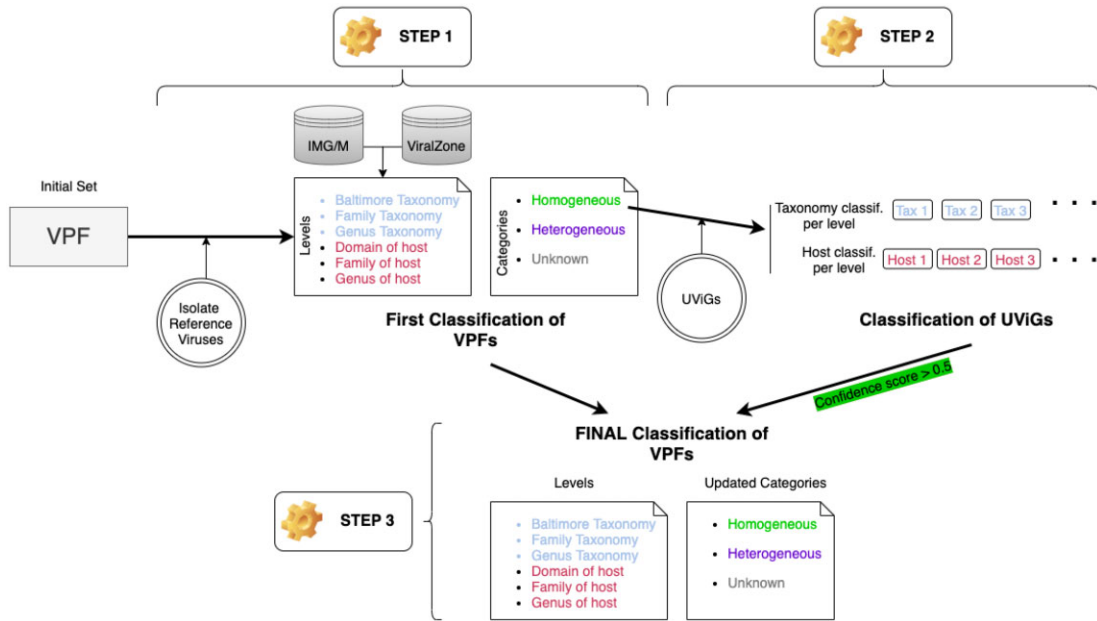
STEP 1

STEP 2

IMG/M

ViralZone

Initial Set

VPF

Isolate Reference Viruses

Levels

- Baltimore Taxonomy
- Family Taxonomy
- Genus Taxonomy
- Domain of host
- Family of host
- Genus of host

Categories

- Homogeneous
- Heterogeneous
- Unknown

UViGs

Taxonomy classif. per level

Tax 1 Tax 2 Tax 3

Host classif. per level

Host 1 Host 2 Host 3

First Classification of VPFs

Classification of UViGs

Confidence score > 0.5

FINAL Classification of VPFs

STEP 3

Levels

- Baltimore Taxonomy
- Family Taxonomy
- Genus Taxonomy
- Domain of host
- Family of host
- Genus of host

Updated Categories

- Homogeneous
- Heterogeneous
- Unknown